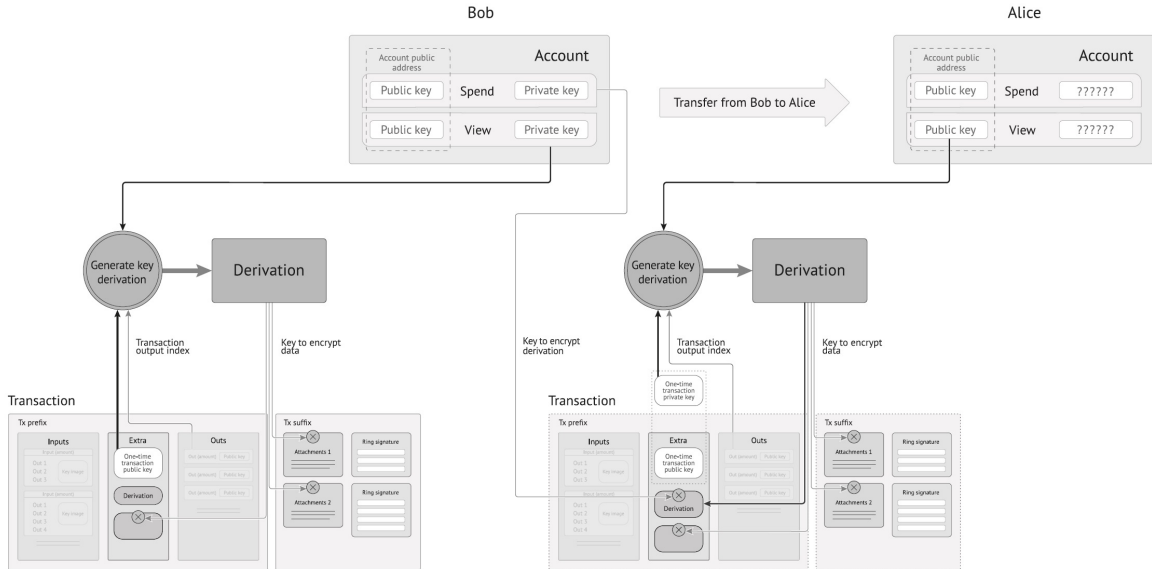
Bob

Account

Account public address

Public key

Spend

Private key

Public key

View

Private key

Transfer from Bob to Alice

Alice

Account

Account public address

Public key

Spend

??????

Public key

View

??????

Generate key derivation

Derivation

Transaction output index

Key to encrypt data

Transaction

Tx prefix

Inputs

Out 1
Out 2
Out 3

Key image

Out 1
Out 2
Out 3
Out 4

Key image

Extra

One-time transaction public key

Derivation

Outs

Out (amount)
Public key
Out (amount)
Public key
Out (amount)
Public key

Tx suffix

Attachments 1

Ring signature

Attachments 2

Ring signature

Key to encrypt derivation

Generate key derivation

Derivation

Transaction output index

Key to encrypt data

One-time transaction private key

Transaction

Tx prefix

Inputs

Out 1
Out 2
Out 3

Key image

Out 1
Out 2
Out 3
Out 4

Key image

Extra

One-time transaction public key

Derivation

Outs

Out (amount)
Public key
Out (amount)
Public key
Out (amount)
Public key

Tx suffix

Attachments 1

Ring signature

Attachments 2

Ring signature